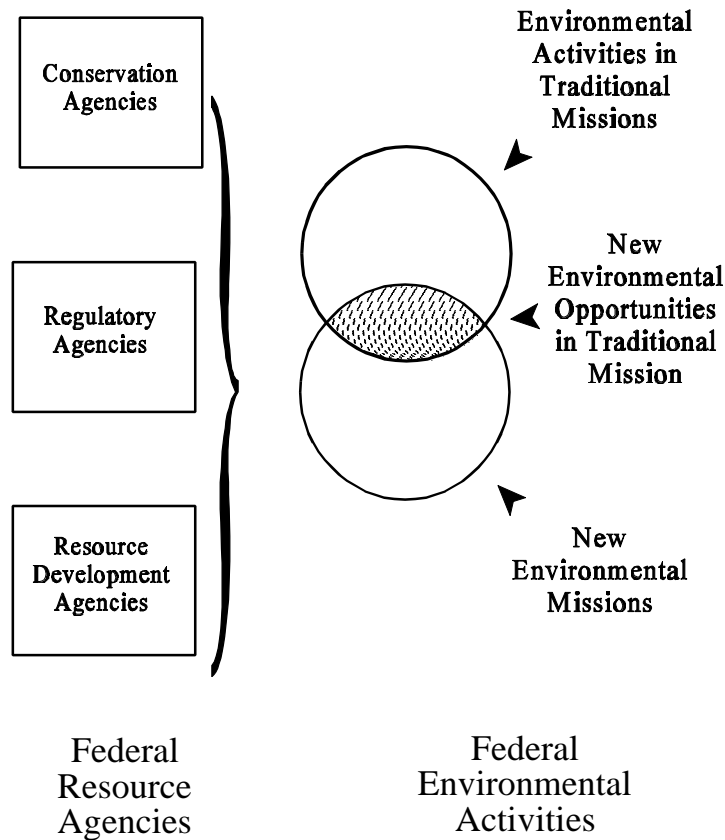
Conservation Agencies

Regulatory Agencies

Resource Development Agencies

Environmental Activities in Traditional Missions

New Environmental Opportunities in Traditional Mission

New Environmental Missions

Federal Resource Agencies

Federal Environmental Activities